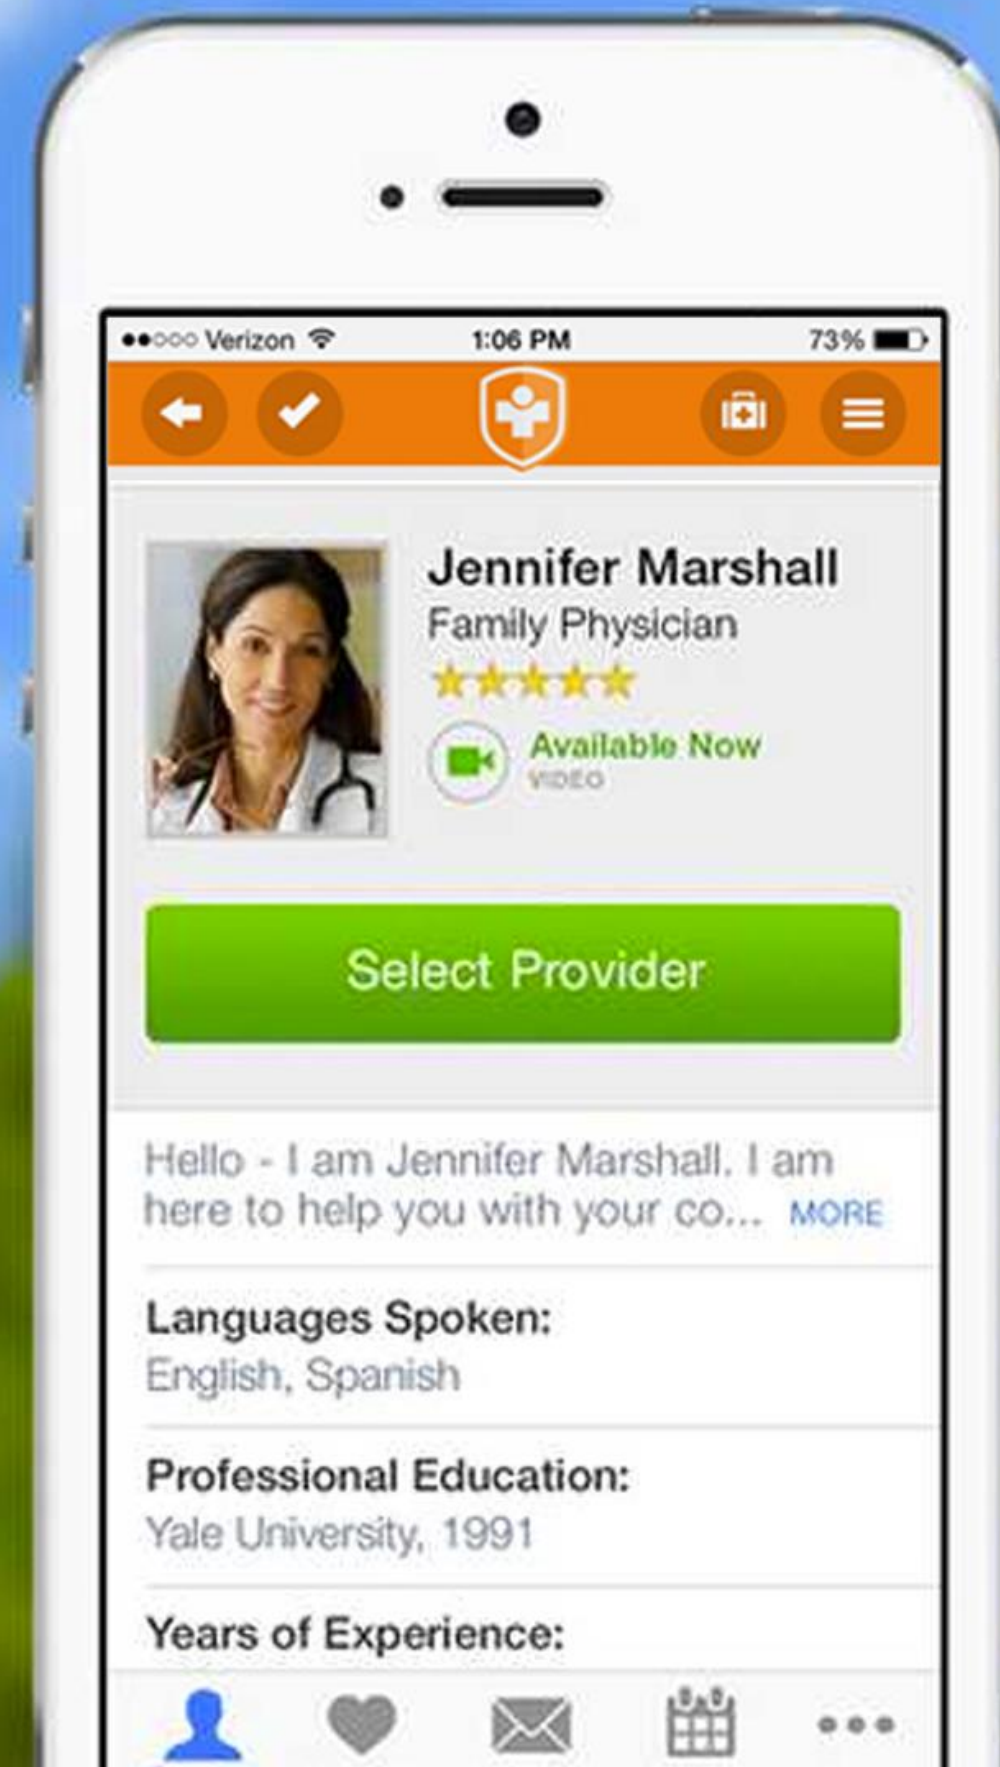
●●○○○ Verizon 1:06 PM 73%

Jennifer Marshall
Family Physician

Available Now
VIDEO

Select Provider

Hello - I am Jennifer Marshall. I am here to help you with your co... MORE

Languages Spoken:
English, Spanish

Professional Education:
Yale University, 1991

Years of Experience: